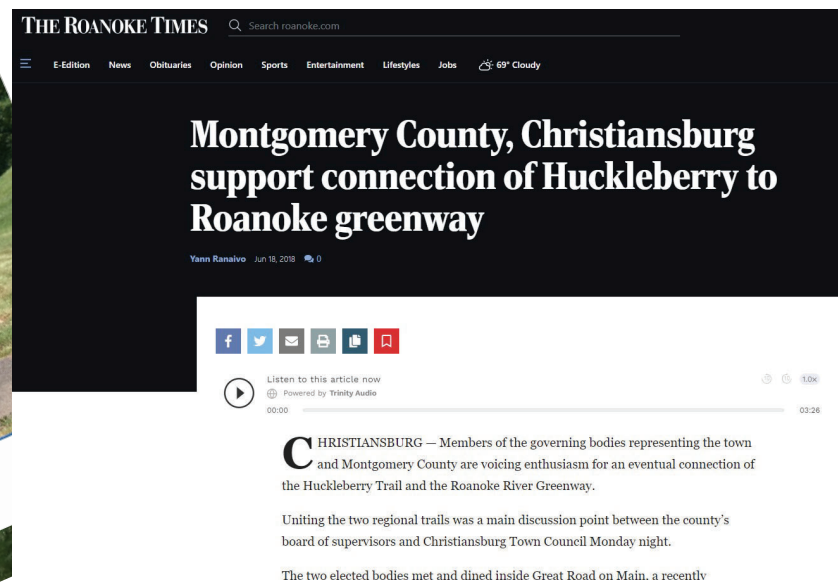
THE ROANOKE TIMES

Search roanoke.com

E-Edition News Obituaries Opinion Sports Entertainment Lifestyles Jobs 69° Cloudy

Montgomery County, Christiansburg support connection of Huckleberry to Roanoke greenway

Yann Ranaivo Jun 18, 2018 0

Listen to this article now
Powered by Trinity Audio
00:00 03:26
1.0x

CHRISTIANSBURG — Members of the governing bodies representing the town and Montgomery County are voicing enthusiasm for an eventual connection of the Huckleberry Trail and the Roanoke River Greenway.

Uniting the two regional trails was a main discussion point between the county's board of supervisors and Christiansburg Town Council Monday night.

The two elected bodies met and dined inside Great Road on Main, a recently